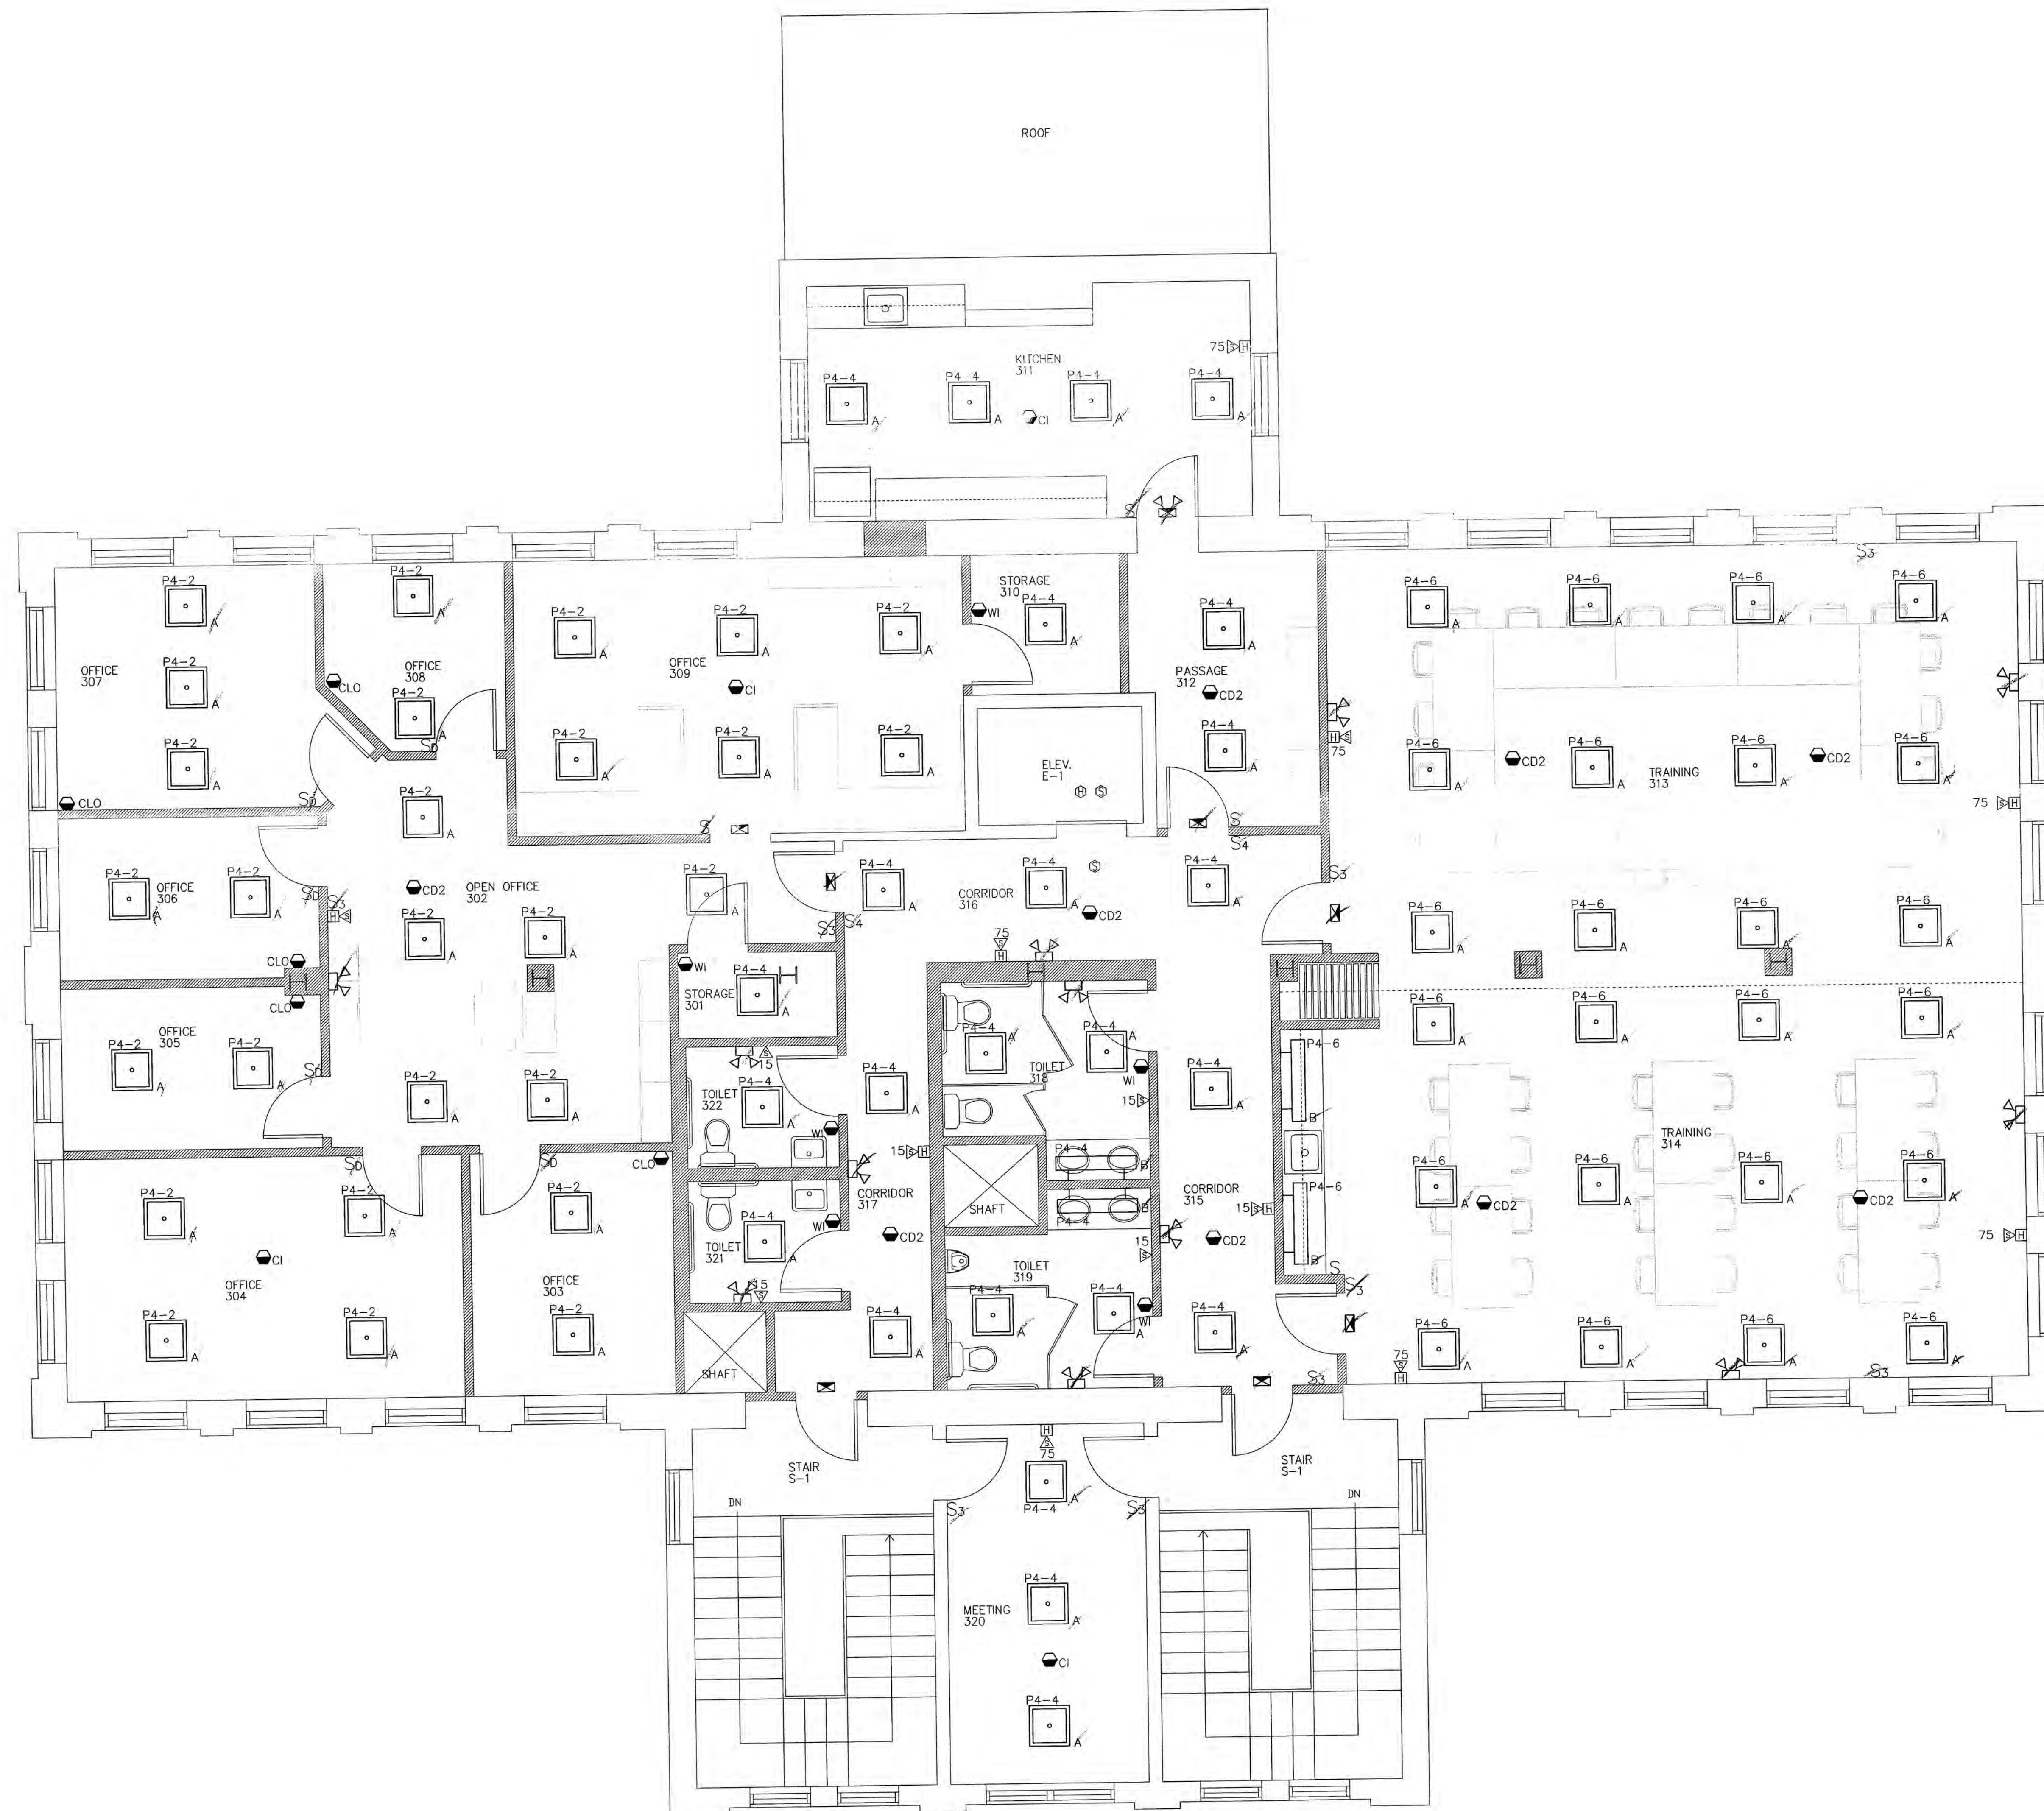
ROOF

KITCHEN
311

75
P4-4
P4-4
P4-4
P4-4
A
A
CI
A
A

STORAGE
310
P4-4
WI
A

P4-4
A
PASSAGE
312
CD2
P4-4
A
75

P4-2
A
OFFICE
307
P4-2
A
P4-2
A
CLO

P4-2
A
OFFICE
308
CLO
P4-2
A
SD

P4-2
P4-2
P4-2
A
A
A
OFFICE
309
CI
P4-2
P4-2
P4-2
A
A
A

ELEV.
E-1

P4-6
P4-6
P4-6
P4-6
A
A
A
A
S3
P4-6
CD2
P4-6
P4-6
CD2
P4-6
A
A
A
A
TRAINING
313
75

SD
P4-2
A
S4

P4-2
OFFICE
306
A
P4-2
A
SD
S3
CD2
OPEN OFFICE
302
P4-2
P4-2
A
A

P4-2
A
P4-4
A
CORRIDOR
316
P4-4
A
CD2
P4-4
A
S3
S4

P4-6
P4-6
P4-6
P4-6
A
A
A
A

CLO
CLO
OFFICE
305
P4-2
A
P4-2
A
SD
P4-2
A
P4-2
A

WI
P4-4
STORAGE
301
A

75
P4-4
A
TOILET
318
P4-4
A
WI
15

P4-4
A
P4-6
P4-6
P4-6
P4-6
P4-6
A
A
A
A

15
P4-4
TOILET
322
A
WI
P4-4
A
15

P4-6
B
P4-6
B

SD
SD
CLO
P4-2
A
P4-2
A
OFFICE
304
CI
P4-2
A
P4-2
A

P4-2
A
OFFICE
303
P4-2
A

P4-4
TOILET
321
A
WI
15
SHAFT

CORRIDOR
317
CD2
P4-4
A

SHAFT
P4-4
P4-4
B
B
TOILET
319
P4-4
A
P4-4
A
WI

CORRIDOR
315
15
CD2
P4-4
A
15

TRAINING
314
P4-6
A
CD2
P4-6
A
P4-6
A
CD2
P4-6
A
75

S3
S3
75
P4-6
A
P4-6
A
P4-6
A
P4-6
A
S3

STAIR
S-1
DN

75
P4-4
A
S3
S3

STAIR
S-1
DN

P4-4
A
MEETING
320
CI
P4-4
A